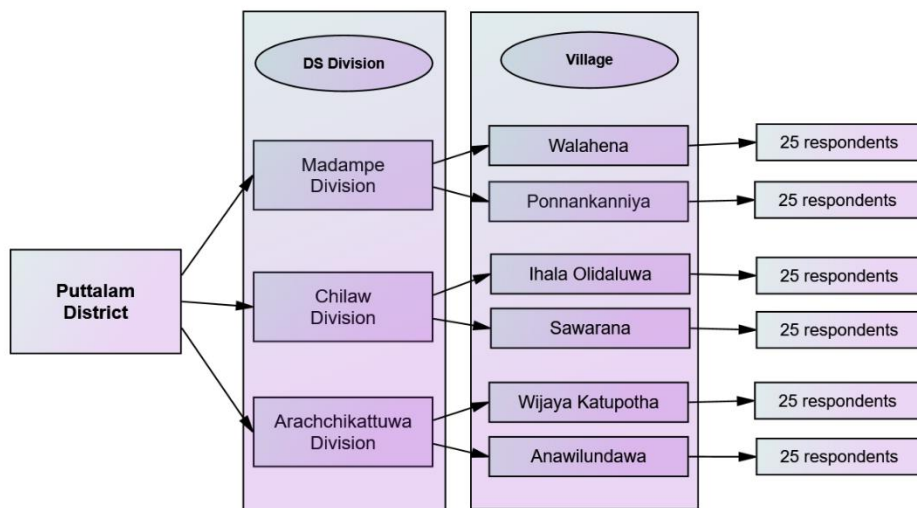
DS Division

Village

Puttalam District

Madampe Division

Chilaw Division

Arachchikattuwa Division

Walahena

Ponnankanniya

Ihala Olidaluwa

Sawarana

Wijaya Katupotha

Anawilundawa

25 respondents

25 respondents

25 respondents

25 respondents

25 respondents

25 respondents